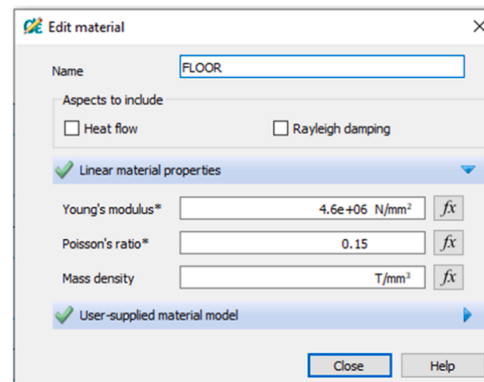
Edit material

Name FLOOR

Aspects to include

Heat flow

Rayleigh damping

Linear material properties

Young's modulus* 4.6e+06 N/mm² fx

Poisson's ratio* 0.15 fx

Mass density T/mm³ fx

User-supplied material model

Close

Help